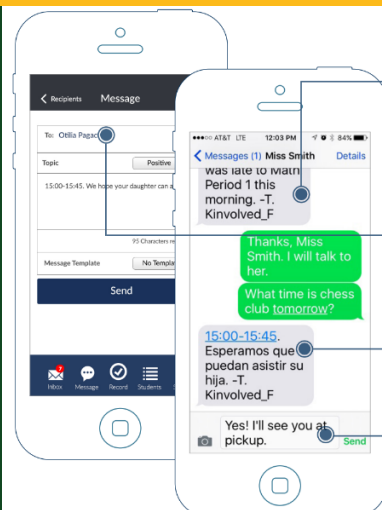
Recipients Message

To: Otilia Pagac

Topic Positive

15:00-15:45. We hope your daughter can a

95 Characters re

Message Template No Templa

Send

7
Inbox Message Record Students

●●○○○ AT&T LTE 12:03 PM 84%

Messages (1) Miss Smith Details

was late to Math Period 1 this morning. -T. Kinvolved_F

Thanks, Miss Smith. I will talk to her.

What time is chess club tomorrow?

15:00-15:45. Esperamos que puedan asistir su hija. -T. Kinvolved_F

Yes! I'll see you at pickup.

Send